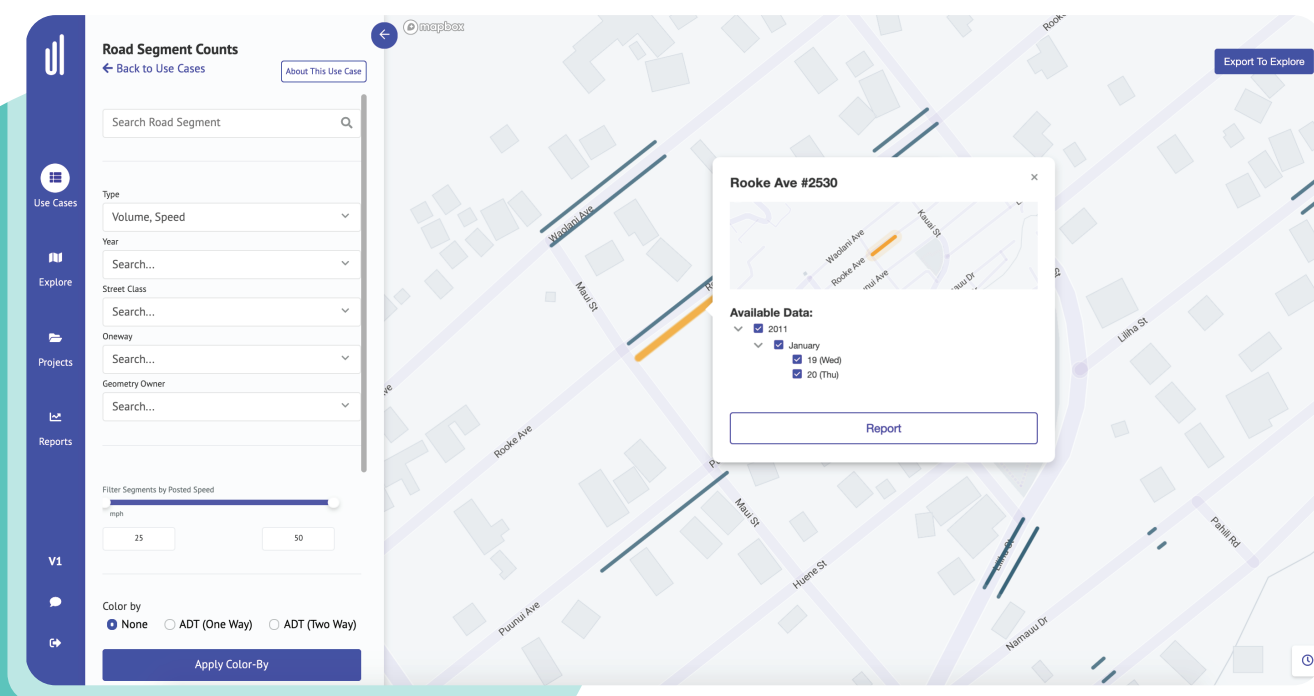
Use Cases

Explore

Projects

Reports

V1

Road Segment Counts

Back to Use Cases

About This Use Case

Search Road Segment

Type

Volume, Speed

Year

Search...

Street Class

Search...

Oneway

Search...

Geometry Owner

Search...

Filter Segments by Posted Speed

mph

25

50

Color by

None

ADT (One Way)

ADT (Two Way)

Apply Color-By

mapbox

Export To Explore

Rooke Ave #2530

×

Waolani Ave

Rooke Ave

Kauai St

Available Data:

2011

January

19 (Wed)

20 (Thu)

Report

Waolani Ave

Maui St

Rooke Ave

Maui St

Huene St

Puunui Ave

Namauu Dr

Liliha St

Pahili Rd

Rooke